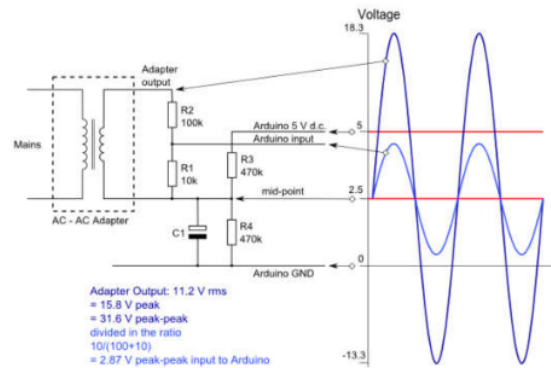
Voltage

18.3

5

2.5

0

-13.3

Adapter output

R2
100k

Arduino 5 V d.c.

Arduino input

Mains

R1
10k

R3
470k

mid-point

C1

R4
470k

AC - AC Adapter

Arduino GND

Adapter Output: 11.2 V rms
= 15.8 V peak
= 31.6 V peak-peak
divided in the ratio
10/(100+10)
= 2.87 V peak-peak input to Arduino